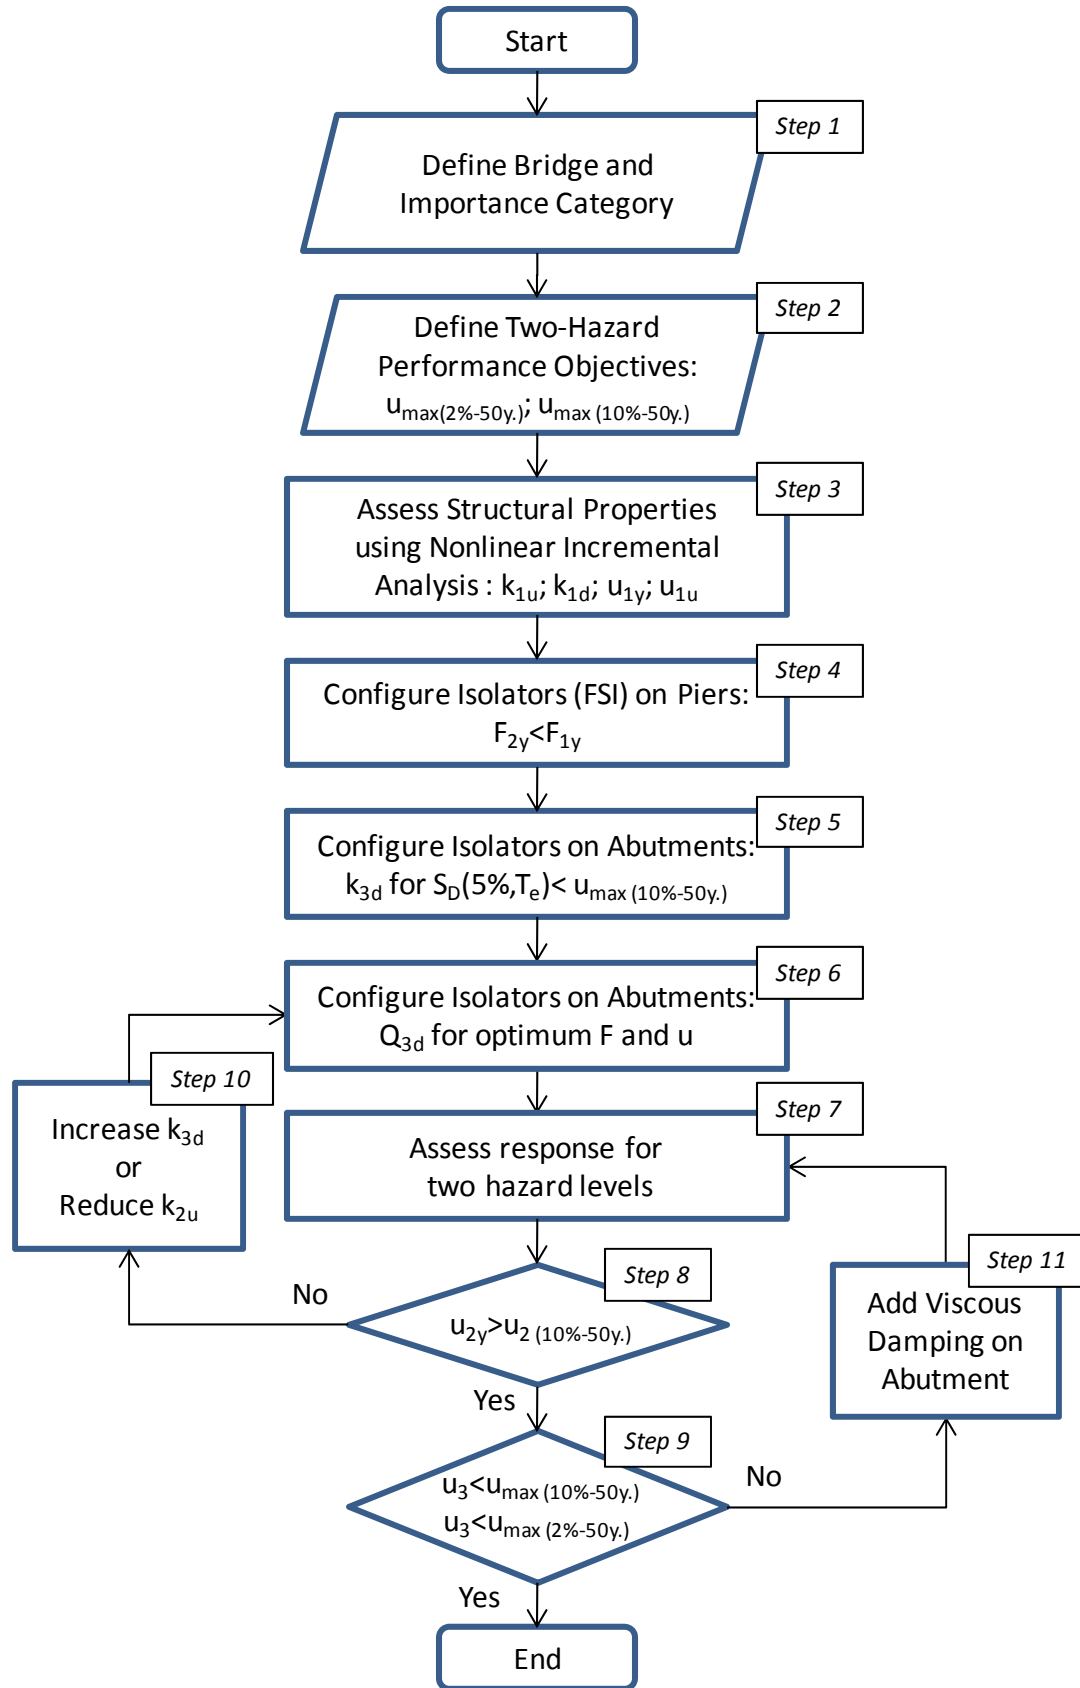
Start

Step 1

Define Bridge and Importance Category

Step 2

Define Two-Hazard Performance Objectives: $u_{max(2\%-50y.)}$; $u_{max\,(10\%-50y.)}$

Step 3

Assess Structural Properties using Nonlinear Incremental Analysis : $k_{1u}$; $k_{1d}$; $u_{1y}$; $u_{1u}$

Step 4

Configure Isolators (FSI) on Piers: $F_{2y}<F_{1y}$

Step 5

Configure Isolators on Abutments: $k_{3d}$ for $S_D(5\%,T_e)<u_{max\,(10\%-50y.)}$

Step 6

Configure Isolators on Abutments: $Q_{3d}$ for optimum F and u

Step 10

Increase $k_{3d}$ or Reduce $k_{2u}$

Step 7

Assess response for two hazard levels

Step 8

$u_{2y}>u_{2\,(10\%-50y.)}$

No

Yes

Step 11

Add Viscous Damping on Abutment

Step 9

$u_3<u_{max\,(10\%-50y.)}$
$u_3<u_{max\,(2\%-50y.)}$

No

Yes

End